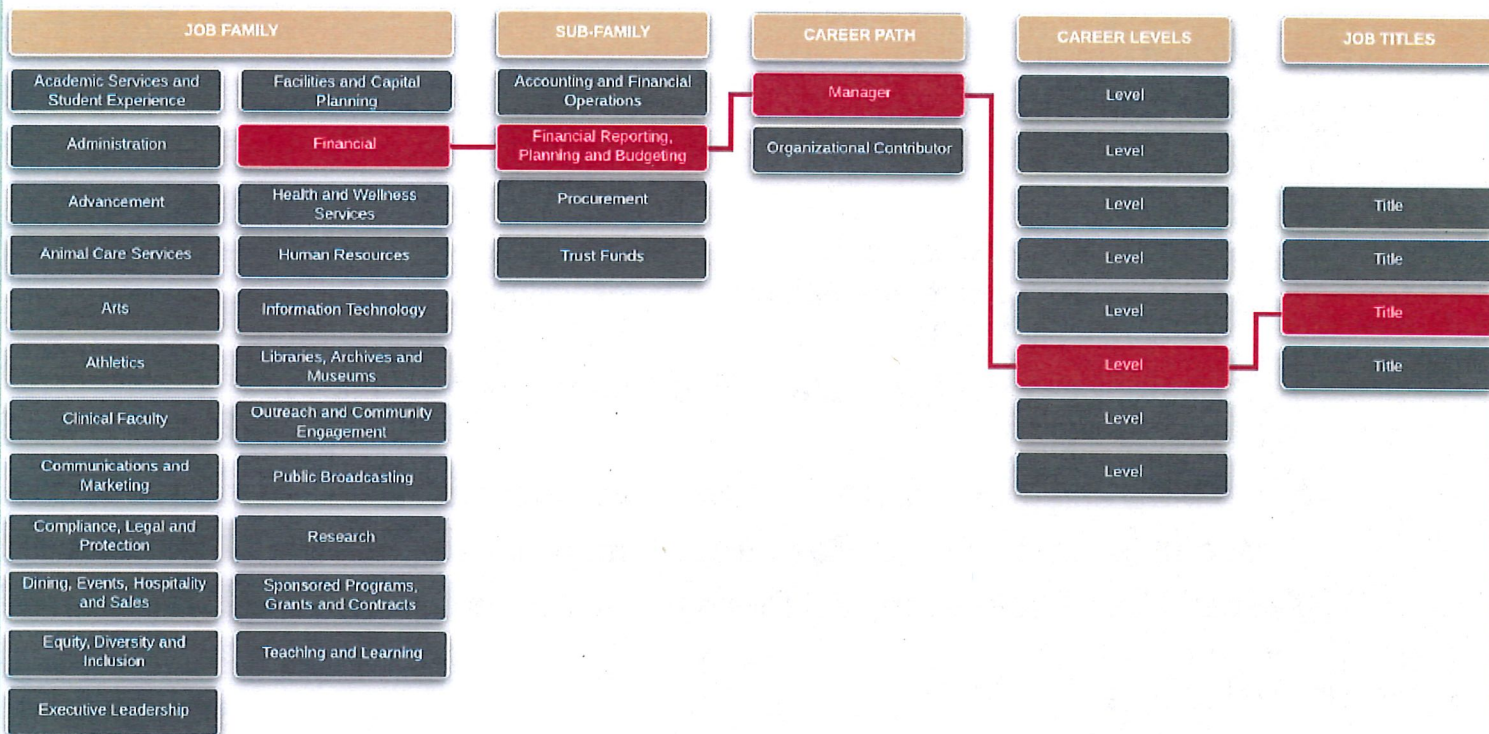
JOB FAMILY

Academic Services and Student Experience

Administration

Advancement

Animal Care Services

Arts

Athletics

Clinical Faculty

Communications and Marketing

Compliance, Legal and Protection

Dining, Events, Hospitality and Sales

Equity, Diversity and Inclusion

Executive Leadership

Facilities and Capital Planning

Financial

Health and Wellness Services

Human Resources

Information Technology

Libraries, Archives and Museums

Outreach and Community Engagement

Public Broadcasting

Research

Sponsored Programs, Grants and Contracts

Teaching and Learning

SUB-FAMILY

Accounting and Financial Operations

Financial Reporting, Planning and Budgeting

Procurement

Trust Funds

CAREER PATH

Manager

Organizational Contributor

CAREER LEVELS

Level

Level

Level

Level

Level

Level

Level

Level

JOB TITLES

Title

Title

Title

Title